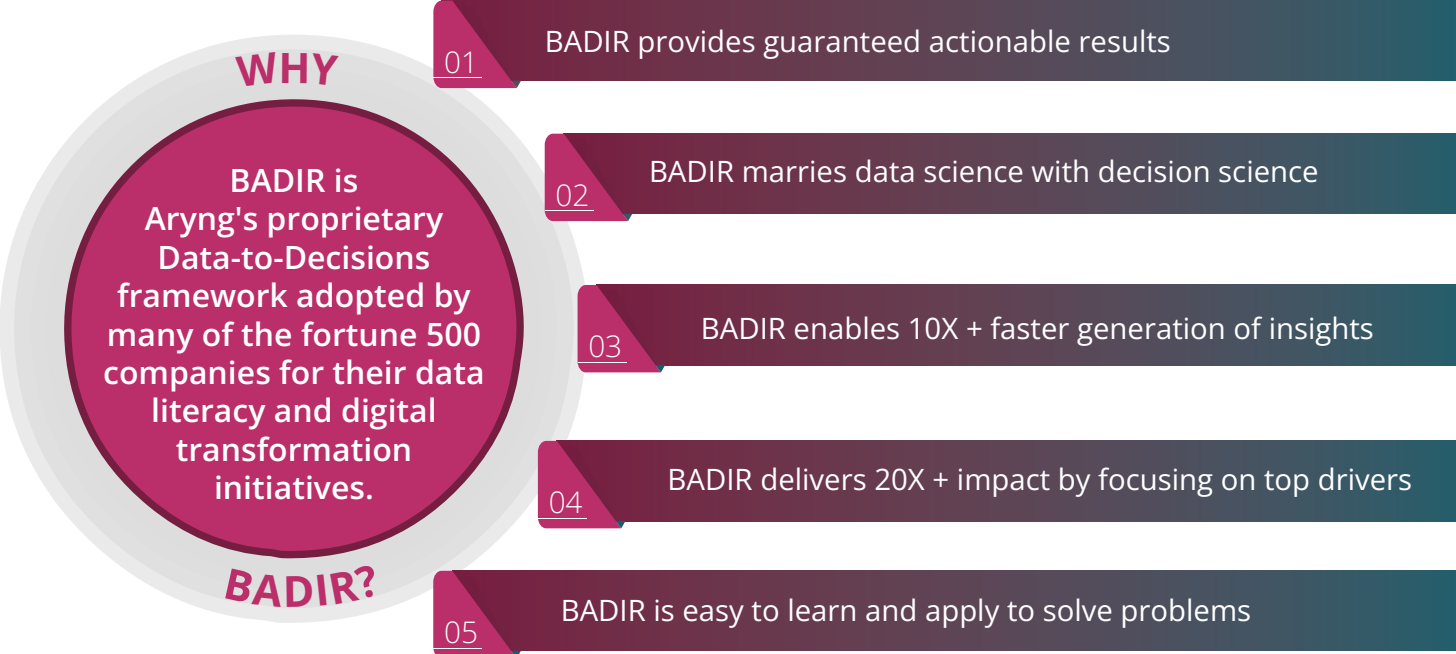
WHY

BADIR is Aryng's proprietary Data-to-Decisions framework adopted by many of the fortune 500 companies for their data literacy and digital transformation initiatives.

BADIR?

01 BADIR provides guaranteed actionable results

02 BADIR marries data science with decision science

03 BADIR enables 10X + faster generation of insights

04 BADIR delivers 20X + impact by focusing on top drivers

05 BADIR is easy to learn and apply to solve problems